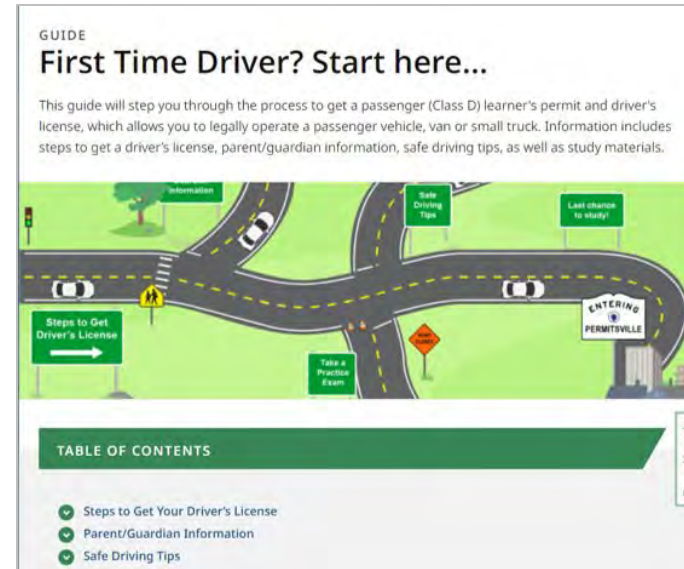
GUIDE

First Time Driver? Start here...

This guide will step you through the process to get a passenger (Class D) learner's permit and driver's license, which allows you to legally operate a passenger vehicle, van or small truck. Information includes steps to get a driver's license, parent/guardian information, safe driving tips, as well as study materials.

Information

Safe Driving Tips

Last chance to study!

Steps to Get Driver's License

ENTERING PERMITSVILLE

Take a Practice Exam

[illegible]

TABLE OF CONTENTS

Steps to Get Your Driver's License
Parent/Guardian Information
Safe Driving Tips